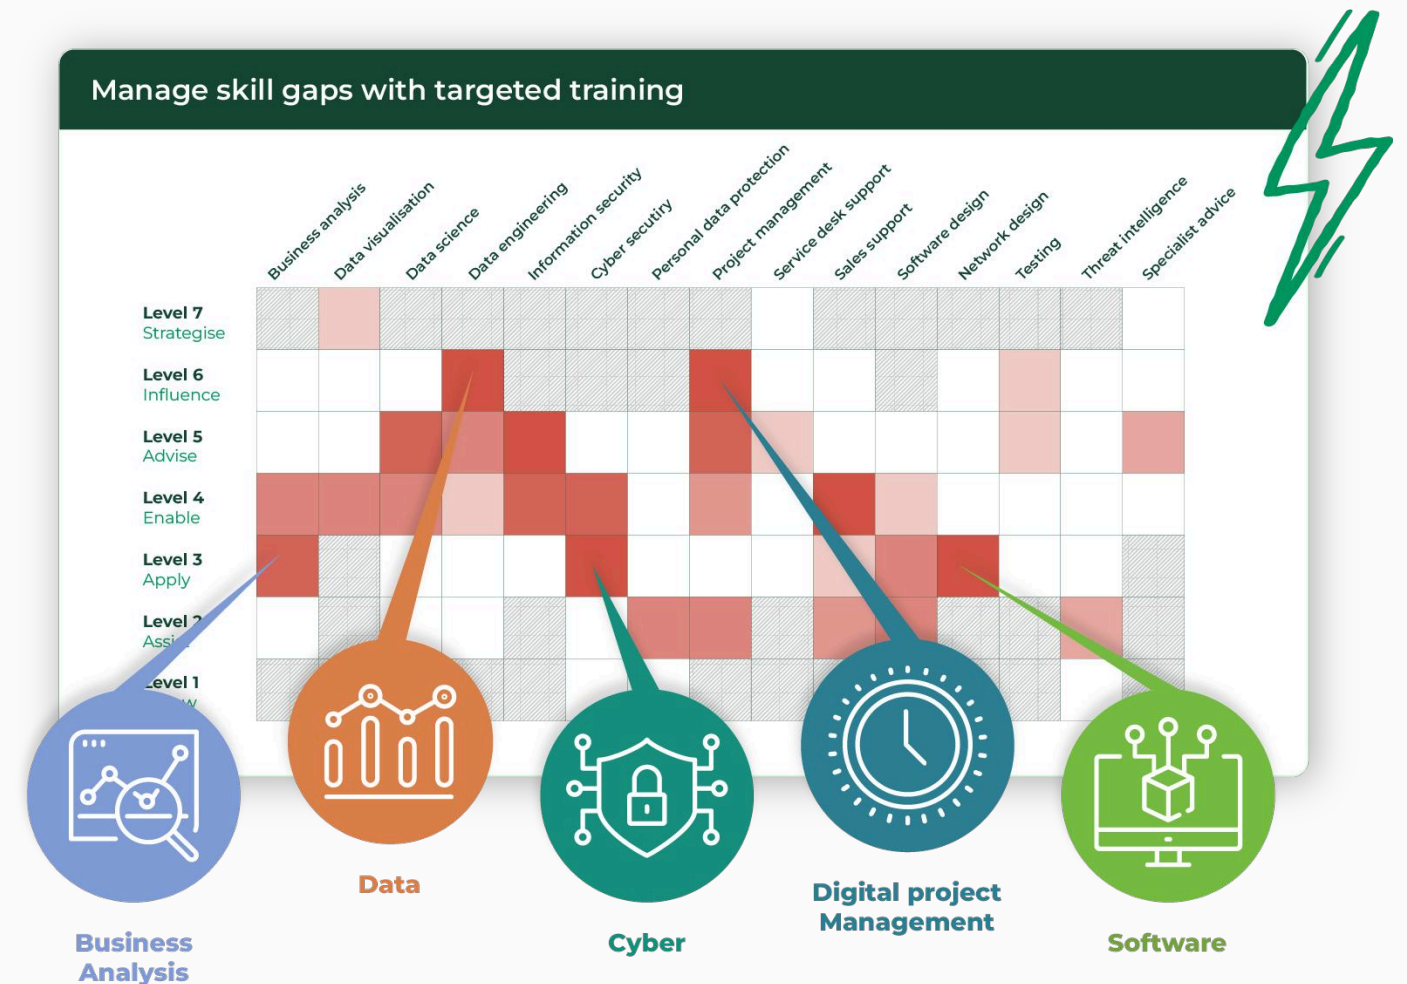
Manage skill gaps with targeted training

Business analysis
Data visualisation
Data science
Data engineering
Information security
Cyber secutiry
Personal data protection
Project management
Service desk support
Sales support
Software design
Network design
Testing
Threat intelligence
Specialist advice

Level 7
Strategise
Level 6
Influence
Level 5
Advise
Level 4
Enable
Level 3
Apply
Level 2
Assi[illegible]
Level 1
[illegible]

Business Analysis
Data
Cyber
Digital project Management
Software